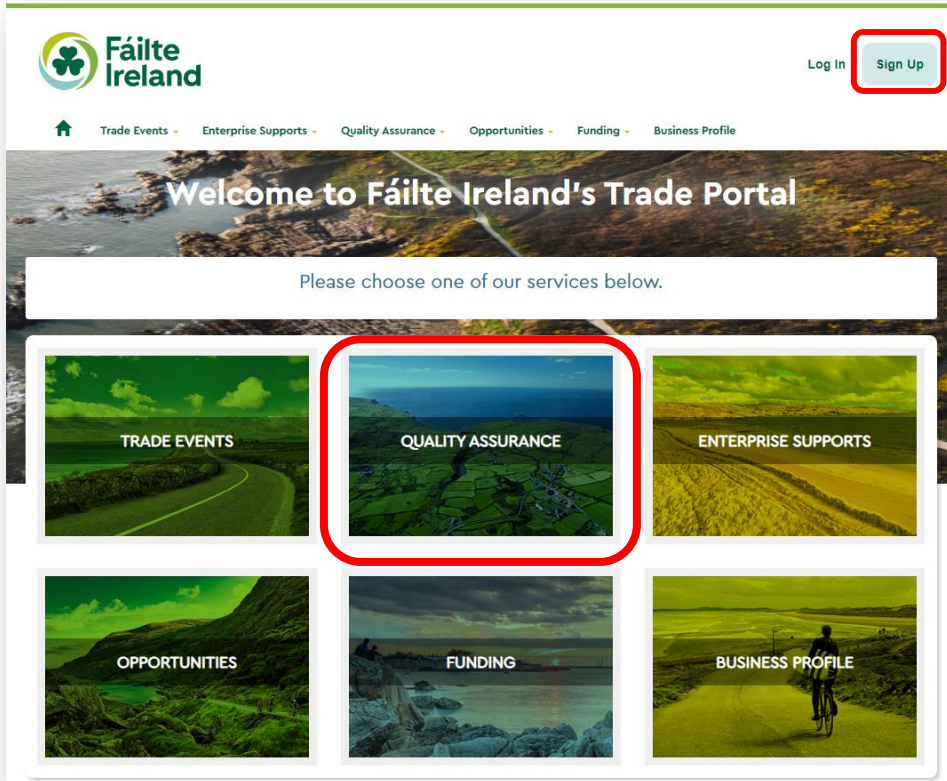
Fáilte Ireland

Log In

Sign Up

Trade Events

Enterprise Supports

Quality Assurance

Opportunities

Funding

Business Profile

Welcome to Fáilte Ireland's Trade Portal

Please choose one of our services below.

TRADE EVENTS

QUALITY ASSURANCE

ENTERPRISE SUPPORTS

OPPORTUNITIES

FUNDING

BUSINESS PROFILE